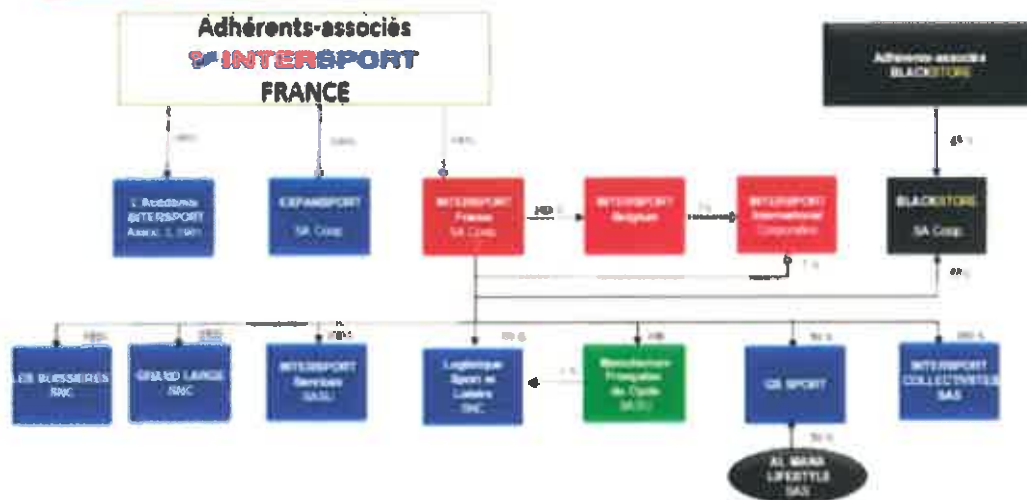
Adhérents-associés
INTERSPORT
FRANCE

Adhérents-associés
BLACKSTORE

L'Académie INTERSPORT Assoc. L.1901

EXPANSPORT
SA Coop.

INTERSPORT France SA Coop.

INTERSPORT Belgique

INTERSPORT International Corporation

BLACKSTORE
SA Coop.

LES BUISSIERES SNC

GRAND LARGE SNC

INTERSPORT Services SASU

Logistique Sport et Loisirs SNC

Manufacture Française du Cycle SASU

GS SPORT

INTERSPORT COLLECTIVITES SAS

AL MANA LIFESTYLE SAS

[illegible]